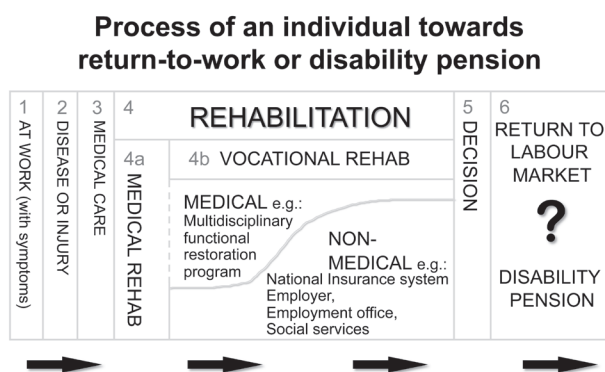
Process of an individual towards return-to-work or disability pension

1 AT WORK (with symptoms)

2 DISEASE OR INJURY

3 MEDICAL CARE

4 REHABILITATION

4a MEDICAL REHAB

4b VOCATIONAL REHAB

MEDICAL e.g.: Multidisciplinary functional restoration program

NON-MEDICAL e.g.: National Insurance system Employer, Employment office, Social services

5 DECISION

6 RETURN TO LABOUR MARKET

?

DISABILITY PENSION